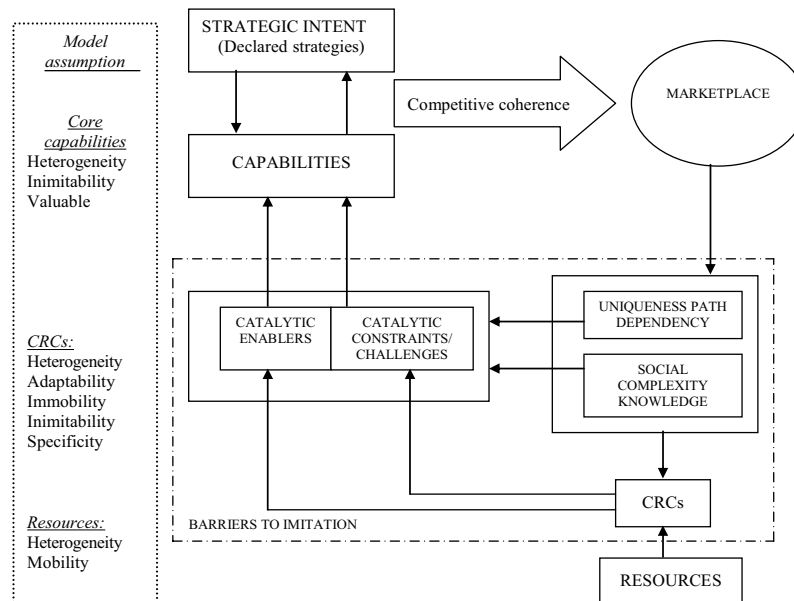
Model assumption

Core capabilities
Heterogeneity
Inimitability
Valuable

CRCs:
Heterogeneity
Adaptability
Immobility
Inimitability
Specificity

Resources:
Heterogeneity
Mobility

STRATEGIC INTENT
(Declared strategies)

Competitive coherence

MARKETPLACE

CAPABILITIES

CATALYTIC ENABLERS

CATALYTIC CONSTRAINTS/ CHALLENGES

UNIQUENESS PATH DEPENDENCY

SOCIAL COMPLEXITY KNOWLEDGE

CRCs

BARRIERS TO IMITATION

RESOURCES